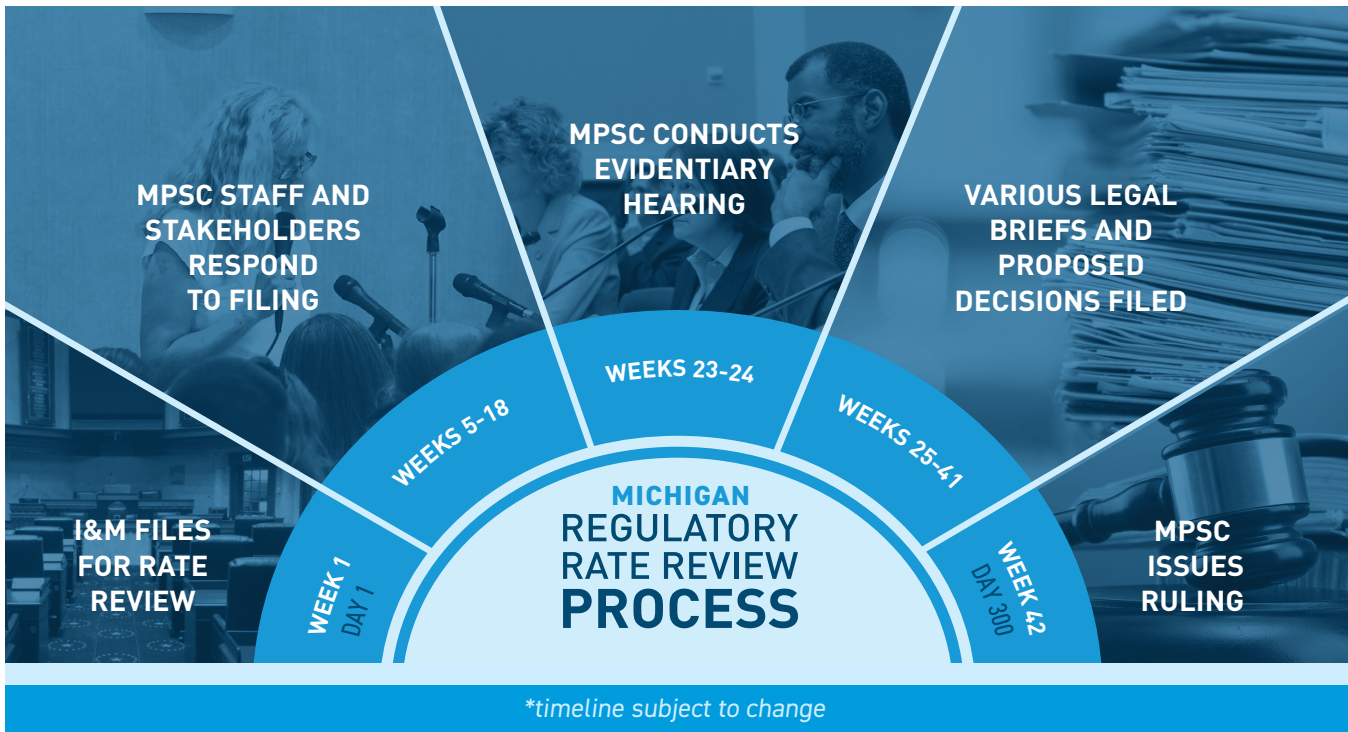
MPSC STAFF AND STAKEHOLDERS RESPOND TO FILING

MPSC CONDUCTS EVIDENTIARY HEARING

VARIOUS LEGAL BRIEFS AND PROPOSED DECISIONS FILED

I&M FILES FOR RATE REVIEW

MPSC ISSUES RULING

WEEK 1
DAY 1

WEEKS 5-18

WEEKS 23-24

WEEKS 25-41

WEEK 42
DAY 300

MICHIGAN
REGULATORY
RATE REVIEW
PROCESS

*timeline subject to change